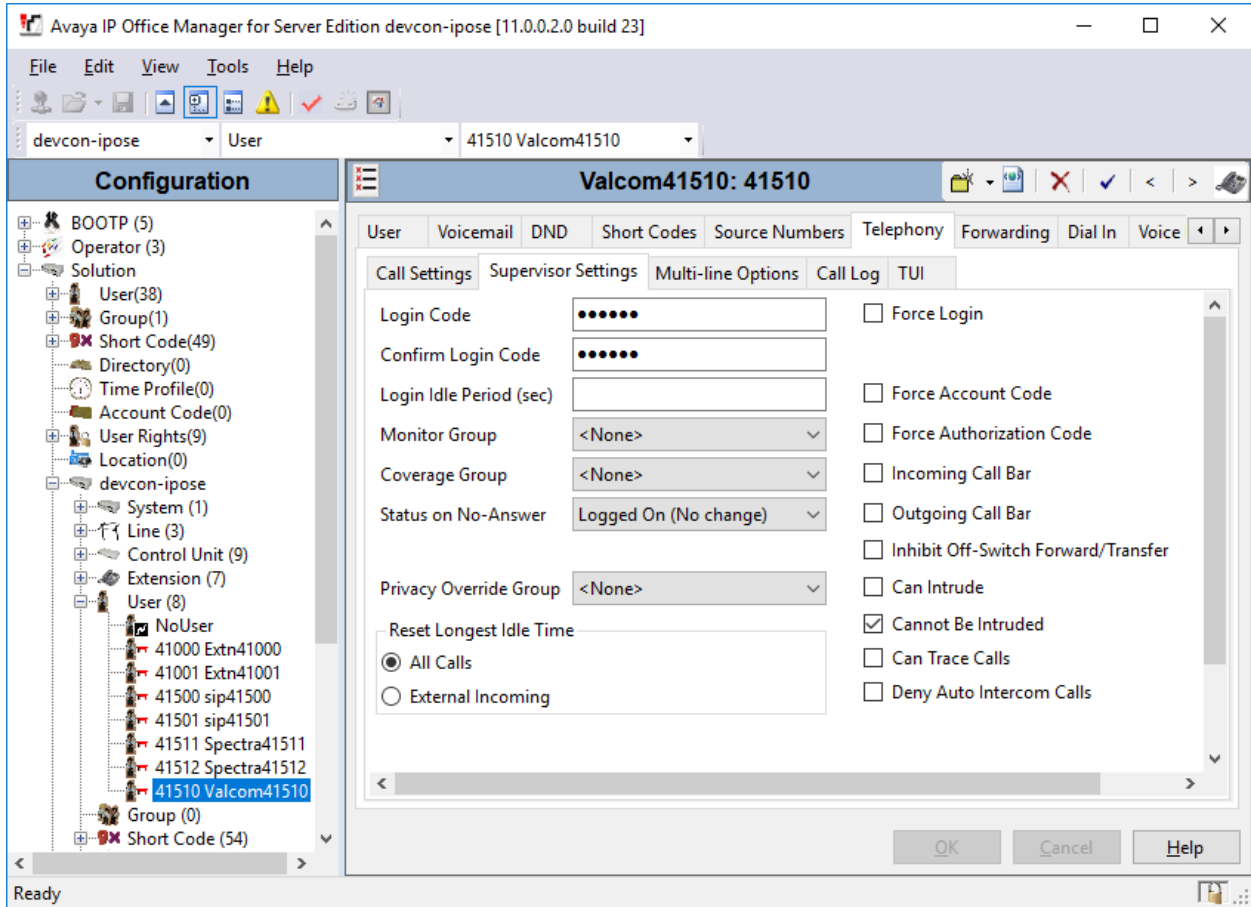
Avaya IP Office Manager for Server Edition devcon-ipose [11.0.0.2.0 build 23]

File Edit View Tools Help

devcon-ipose User 41510 Valcom41510

Configuration

BOOTP (5)
Operator (3)
Solution
User(38)
Group(1)
Short Code(49)
Directory(0)
Time Profile(0)
Account Code(0)
User Rights(9)
Location(0)
devcon-ipose
System (1)
Line (3)
Control Unit (9)
Extension (7)
User (8)
NoUser
41000 Extn41000
41001 Extn41001
41500 sip41500
41501 sip41501
41511 Spectra41511
41512 Spectra41512
41510 Valcom41510
Group (0)
Short Code (54)

Valcom41510: 41510

User | Voicemail | DND | Short Codes | Source Numbers | Telephony | Forwarding | Dial In | Voice

Call Settings | Supervisor Settings | Multi-line Options | Call Log | TUI

Login Code ••••••
Confirm Login Code ••••••
Login Idle Period (sec)
Monitor Group <None>
Coverage Group <None>
Status on No-Answer Logged On (No change)
Privacy Override Group <None>

Reset Longest Idle Time
All Calls
External Incoming

Force Login
Force Account Code
Force Authorization Code
Incoming Call Bar
Outgoing Call Bar
Inhibit Off-Switch Forward/Transfer
Can Intrude
Cannot Be Intruded
Can Trace Calls
Deny Auto Intercom Calls

OK Cancel Help

Ready